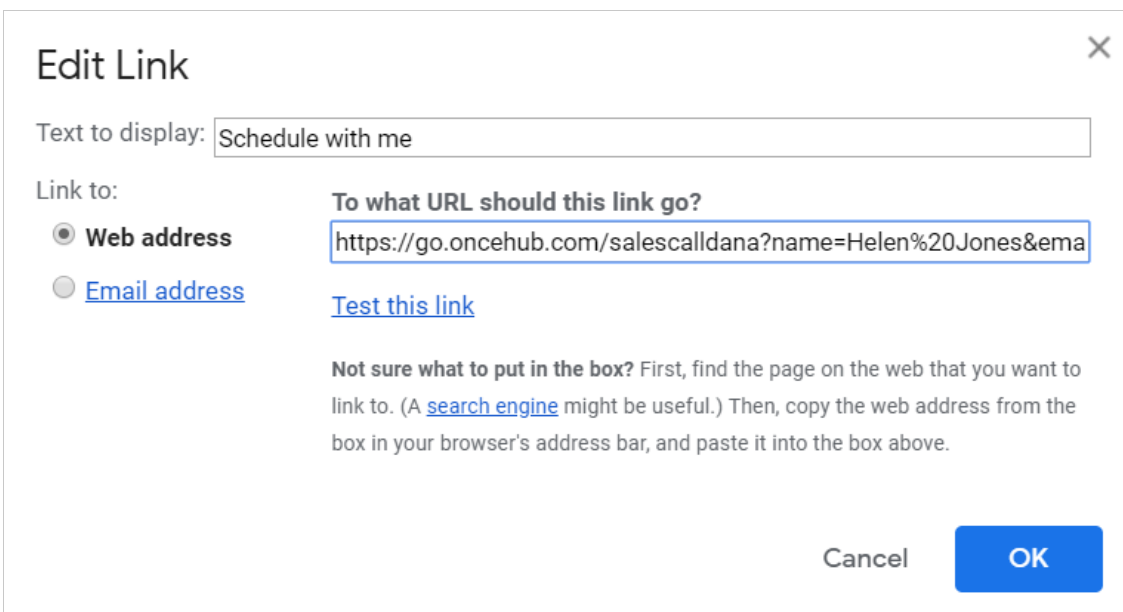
Edit Link

×

Text to display: Schedule with me

Link to:

Web address

Email address

To what URL should this link go?

https://go.oncehub.com/salescalldana?name=Helen%20Jones&ema

Test this link

Not sure what to put in the box? First, find the page on the web that you want to link to. (A search engine might be useful.) Then, copy the web address from the box in your browser's address bar, and paste it into the box above.

Cancel

OK